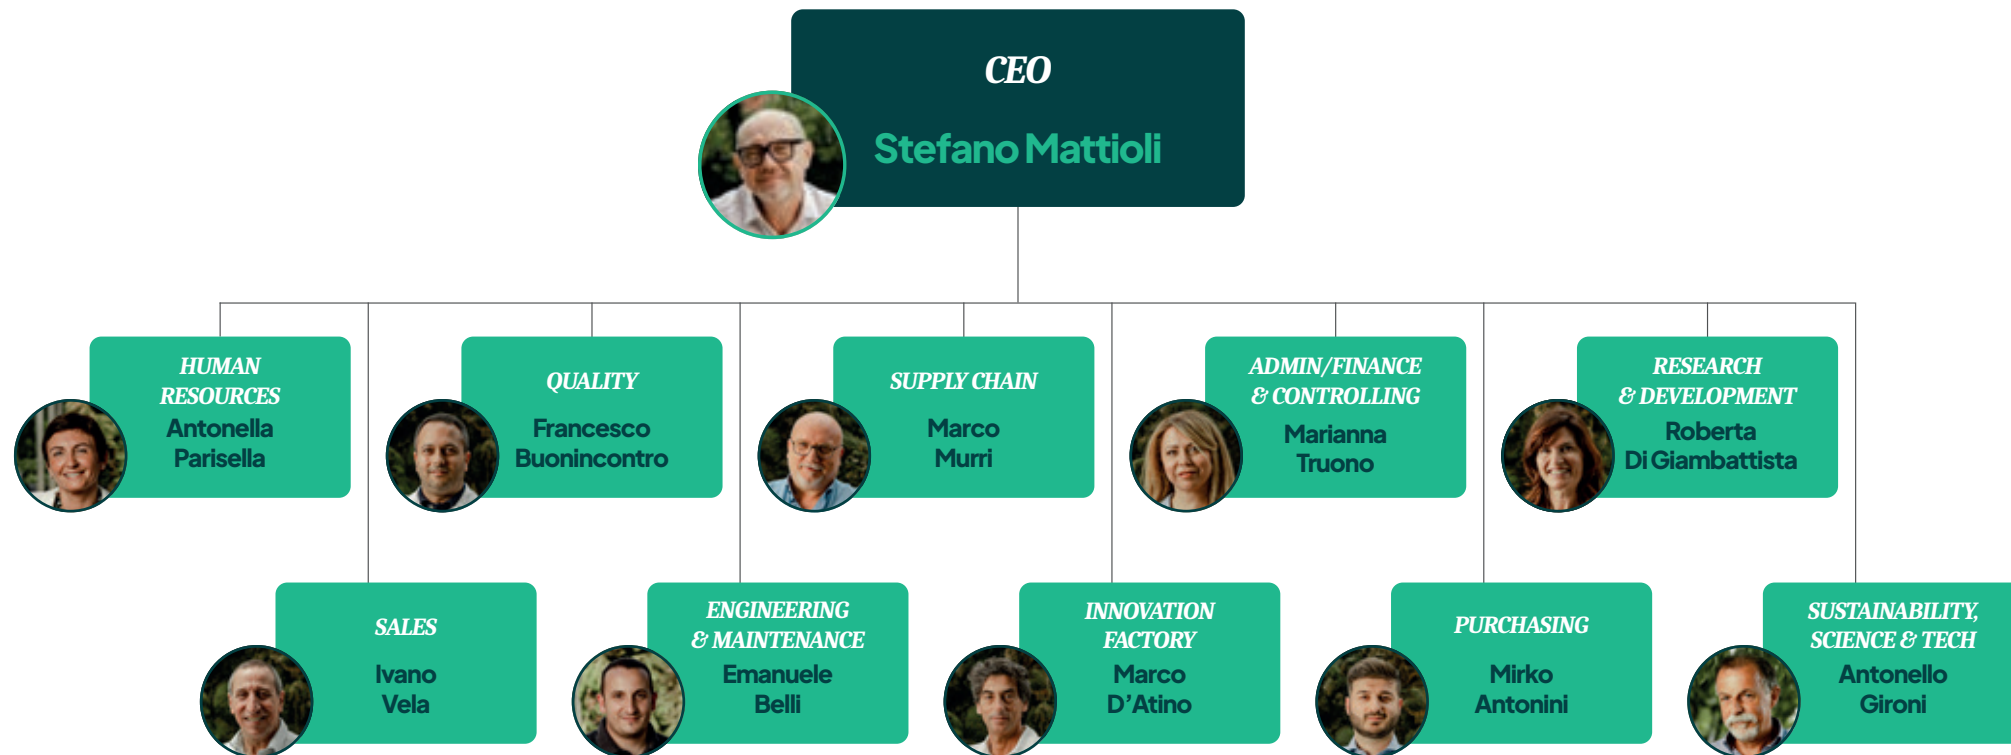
CEO

Stefano Mattioli

HUMAN RESOURCES
Antonella Parisella

QUALITY
Francesco Buonincontro

SUPPLY CHAIN
Marco Murri

ADMIN/FINANCE & CONTROLLING
Marianna Truono

RESEARCH & DEVELOPMENT
Roberta Di Giambattista

SALES
Ivano Vela

ENGINEERING & MAINTENANCE
Emanuele Belli

INNOVATION FACTORY
Marco D'Atino

PURCHASING
Mirko Antonini

SUSTAINABILITY, SCIENCE & TECH
Antonello Gironi